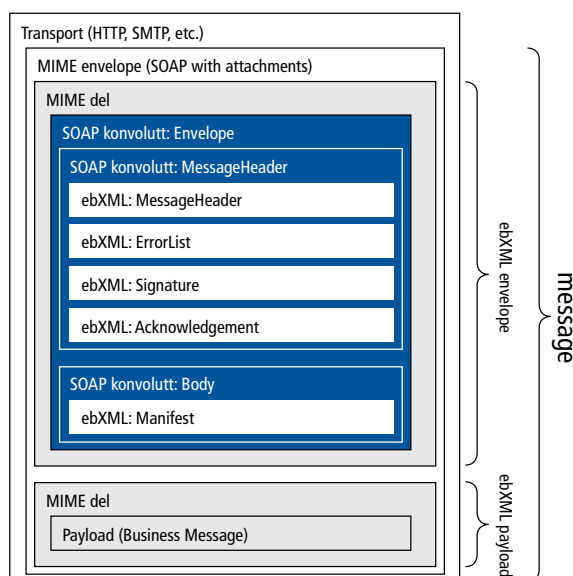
Transport (HTTP, SMTP, etc.)

MIME envelope (SOAP with attachments)

MIME del

SOAP konvolutt: Envelope

SOAP konvolutt: MessageHeader

ebXML: MessageHeader

ebXML: ErrorList

ebXML: Signature

ebXML: Acknowledgement

SOAP konvolutt: Body

ebXML: Manifest

MIME del

Payload (Business Message)

ebXML envelope

ebXML payload

message